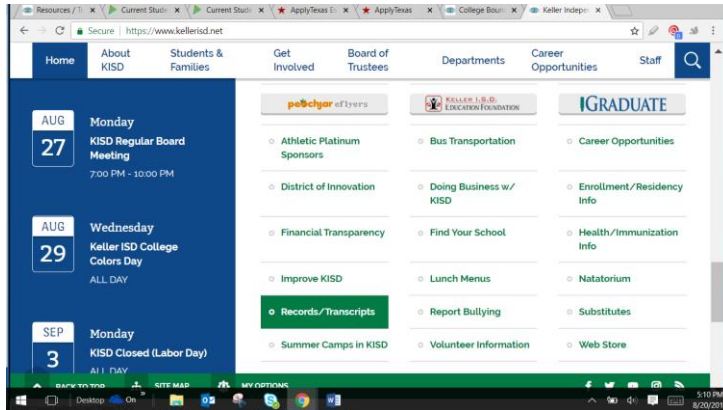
Resources / T | Current Stud | Current Stud | ApplyTexas E | ApplyTexas | College Boun | Keller Indepe

Secure | https://www.kellerisd.net

Home | About KISD | Students & Families | Get Involved | Board of Trustees | Departments | Career Opportunities | Staff

AUG 27 Monday
KISD Regular Board Meeting
7:00 PM - 10:00 PM

AUG 29 Wednesday
Keller ISD College Colors Day
ALL DAY

SEP 3 Monday
KISD Closed (Labor Day)
ALL DAY

peachjar eFlyers | KELLER I.S.D. EDUCATION FOUNDATION | IGRADUATE

Athletic Platinum Sponsors
District of Innovation
Financial Transparency
Improve KISD
Records/Transcripts
Summer Camps in KISD

Bus Transportation
Doing Business w/ KISD
Find Your School
Lunch Menus
Report Bullying
Volunteer Information

Career Opportunities
Enrollment/Residency Info
Health/Immunization Info
Natatorium
Substitutes
Web Store

BACK TO TOP | SITE MAP | MY OPTIONS

Desktop | On

5:10 PM
8/20/201